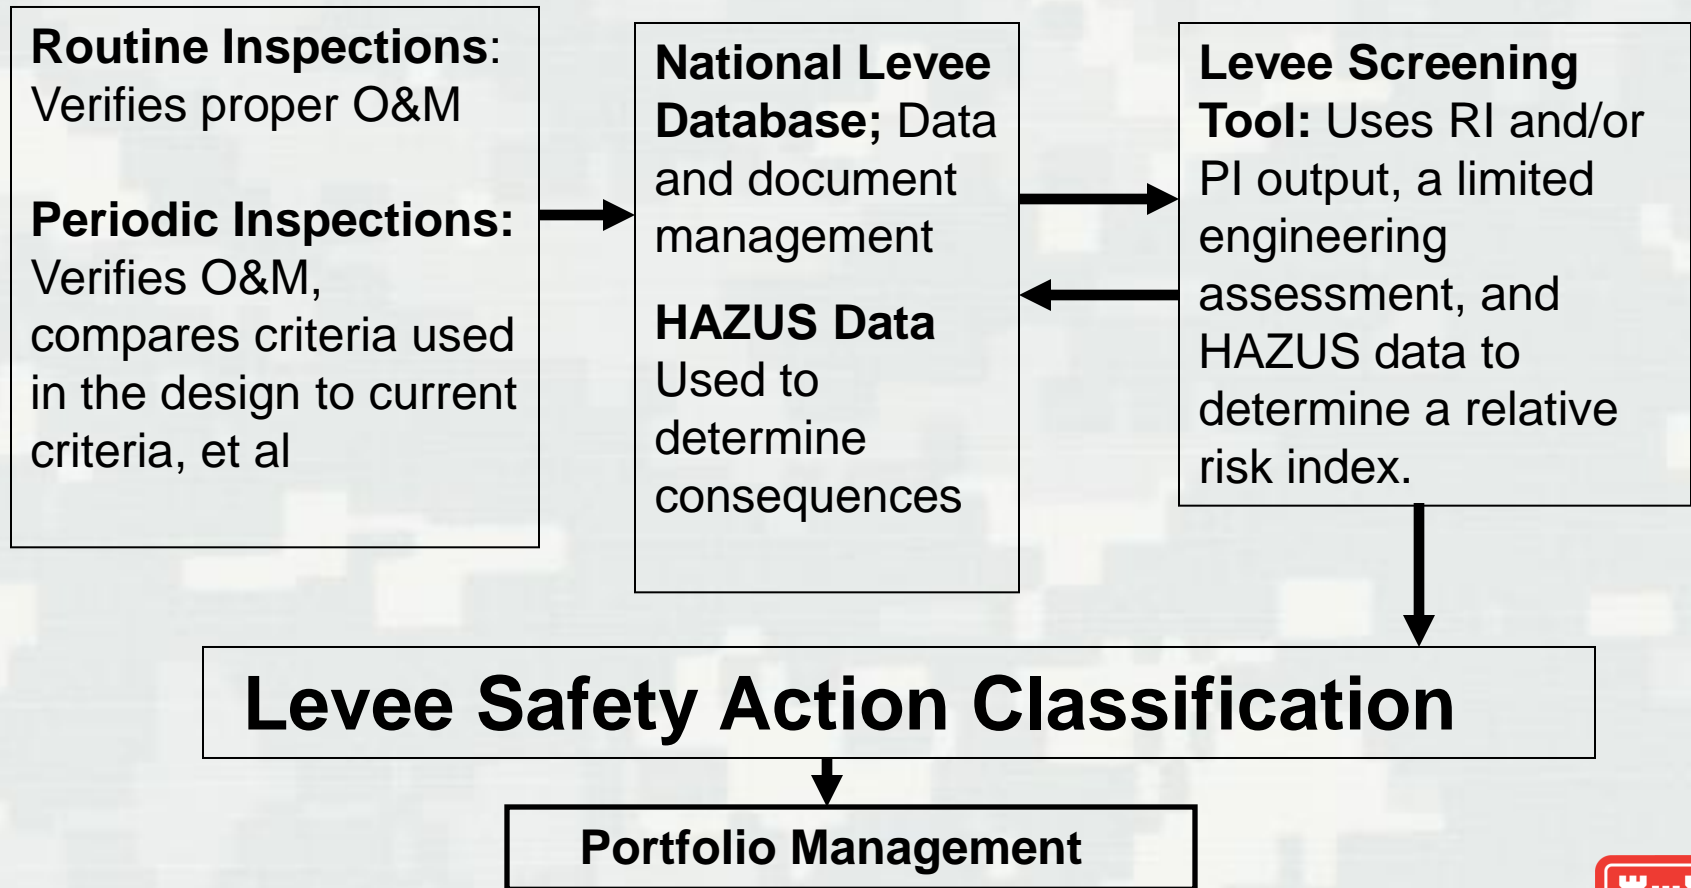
Routine Inspections: Verifies proper O&M

Periodic Inspections: Verifies O&M, compares criteria used in the design to current criteria, et al

National Levee Database; Data and document management

HAZUS Data Used to determine consequences

Levee Screening Tool: Uses RI and/or PI output, a limited engineering assessment, and HAZUS data to determine a relative risk index.

Levee Safety Action Classification

Portfolio Management